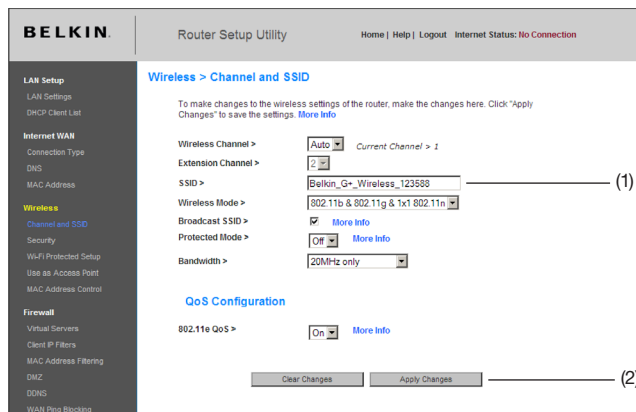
BELKIN.

Router Setup Utility

Home | Help | Logout Internet Status: No Connection

LAN Setup
LAN Settings
DHCP Client List
Internet WAN
Connection Type
DNS
MAC Address
Wireless
Channel and SSID
Security
Wi-Fi Protected Setup
Use as Access Point
MAC Address Control
Firewall
Virtual Servers
Client IP Filters
MAC Address Filtering
DMZ
DDNS
WAN Ping Blocking

Wireless > Channel and SSID

To make changes to the wireless settings of the router, make the changes here. Click "Apply Changes" to save the settings. More Info

| | |
|---|---|
| Wireless Channel > | Auto Current Channel > 1 |
| Extension Channel > | 2 |
| SSID > | Belkin_G+_Wireless_123588 |
| Wireless Mode > | 802.11b & 802.11g & 1x1 802.11n |
| Broadcast SSID > | More Info |
| Protected Mode > | Off More Info |
| Bandwidth > | 20MHz only |

(1)

QoS Configuration

802.11e QoS > On More Info

Clear Changes Apply Changes

(2)